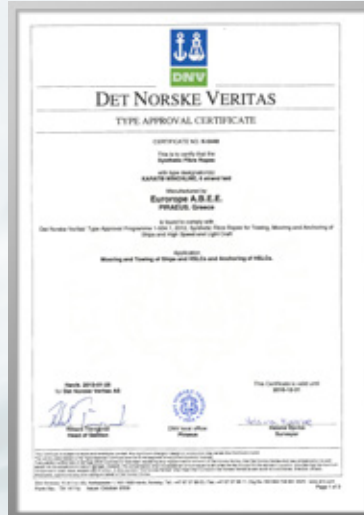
DNV

DET NORSKE VERITAS

TYPE APPROVAL CERTIFICATE

CERTIFICATE NO. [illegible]

This is to certify that the
Synthetic Fibre Ropes

with type designation(s)
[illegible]

Manufactured by
Europrope A.B.E.E.
PIRAEUS, Greece

is found to comply with
Det Norske Veritas' Type Approval Programme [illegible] Synthetic Fibre Ropes for Towing, Mooring and Anchoring of Ships and High Speed and Light Craft

Application
Mooring and Towing of Ships and HSLCs and Anchoring of HSLCs.

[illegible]
for Det Norske Veritas AS

This Certificate is valid until
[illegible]

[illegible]

DNV local office
Piraeus

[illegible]
Surveyor

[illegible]

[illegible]
Page 1 of 2